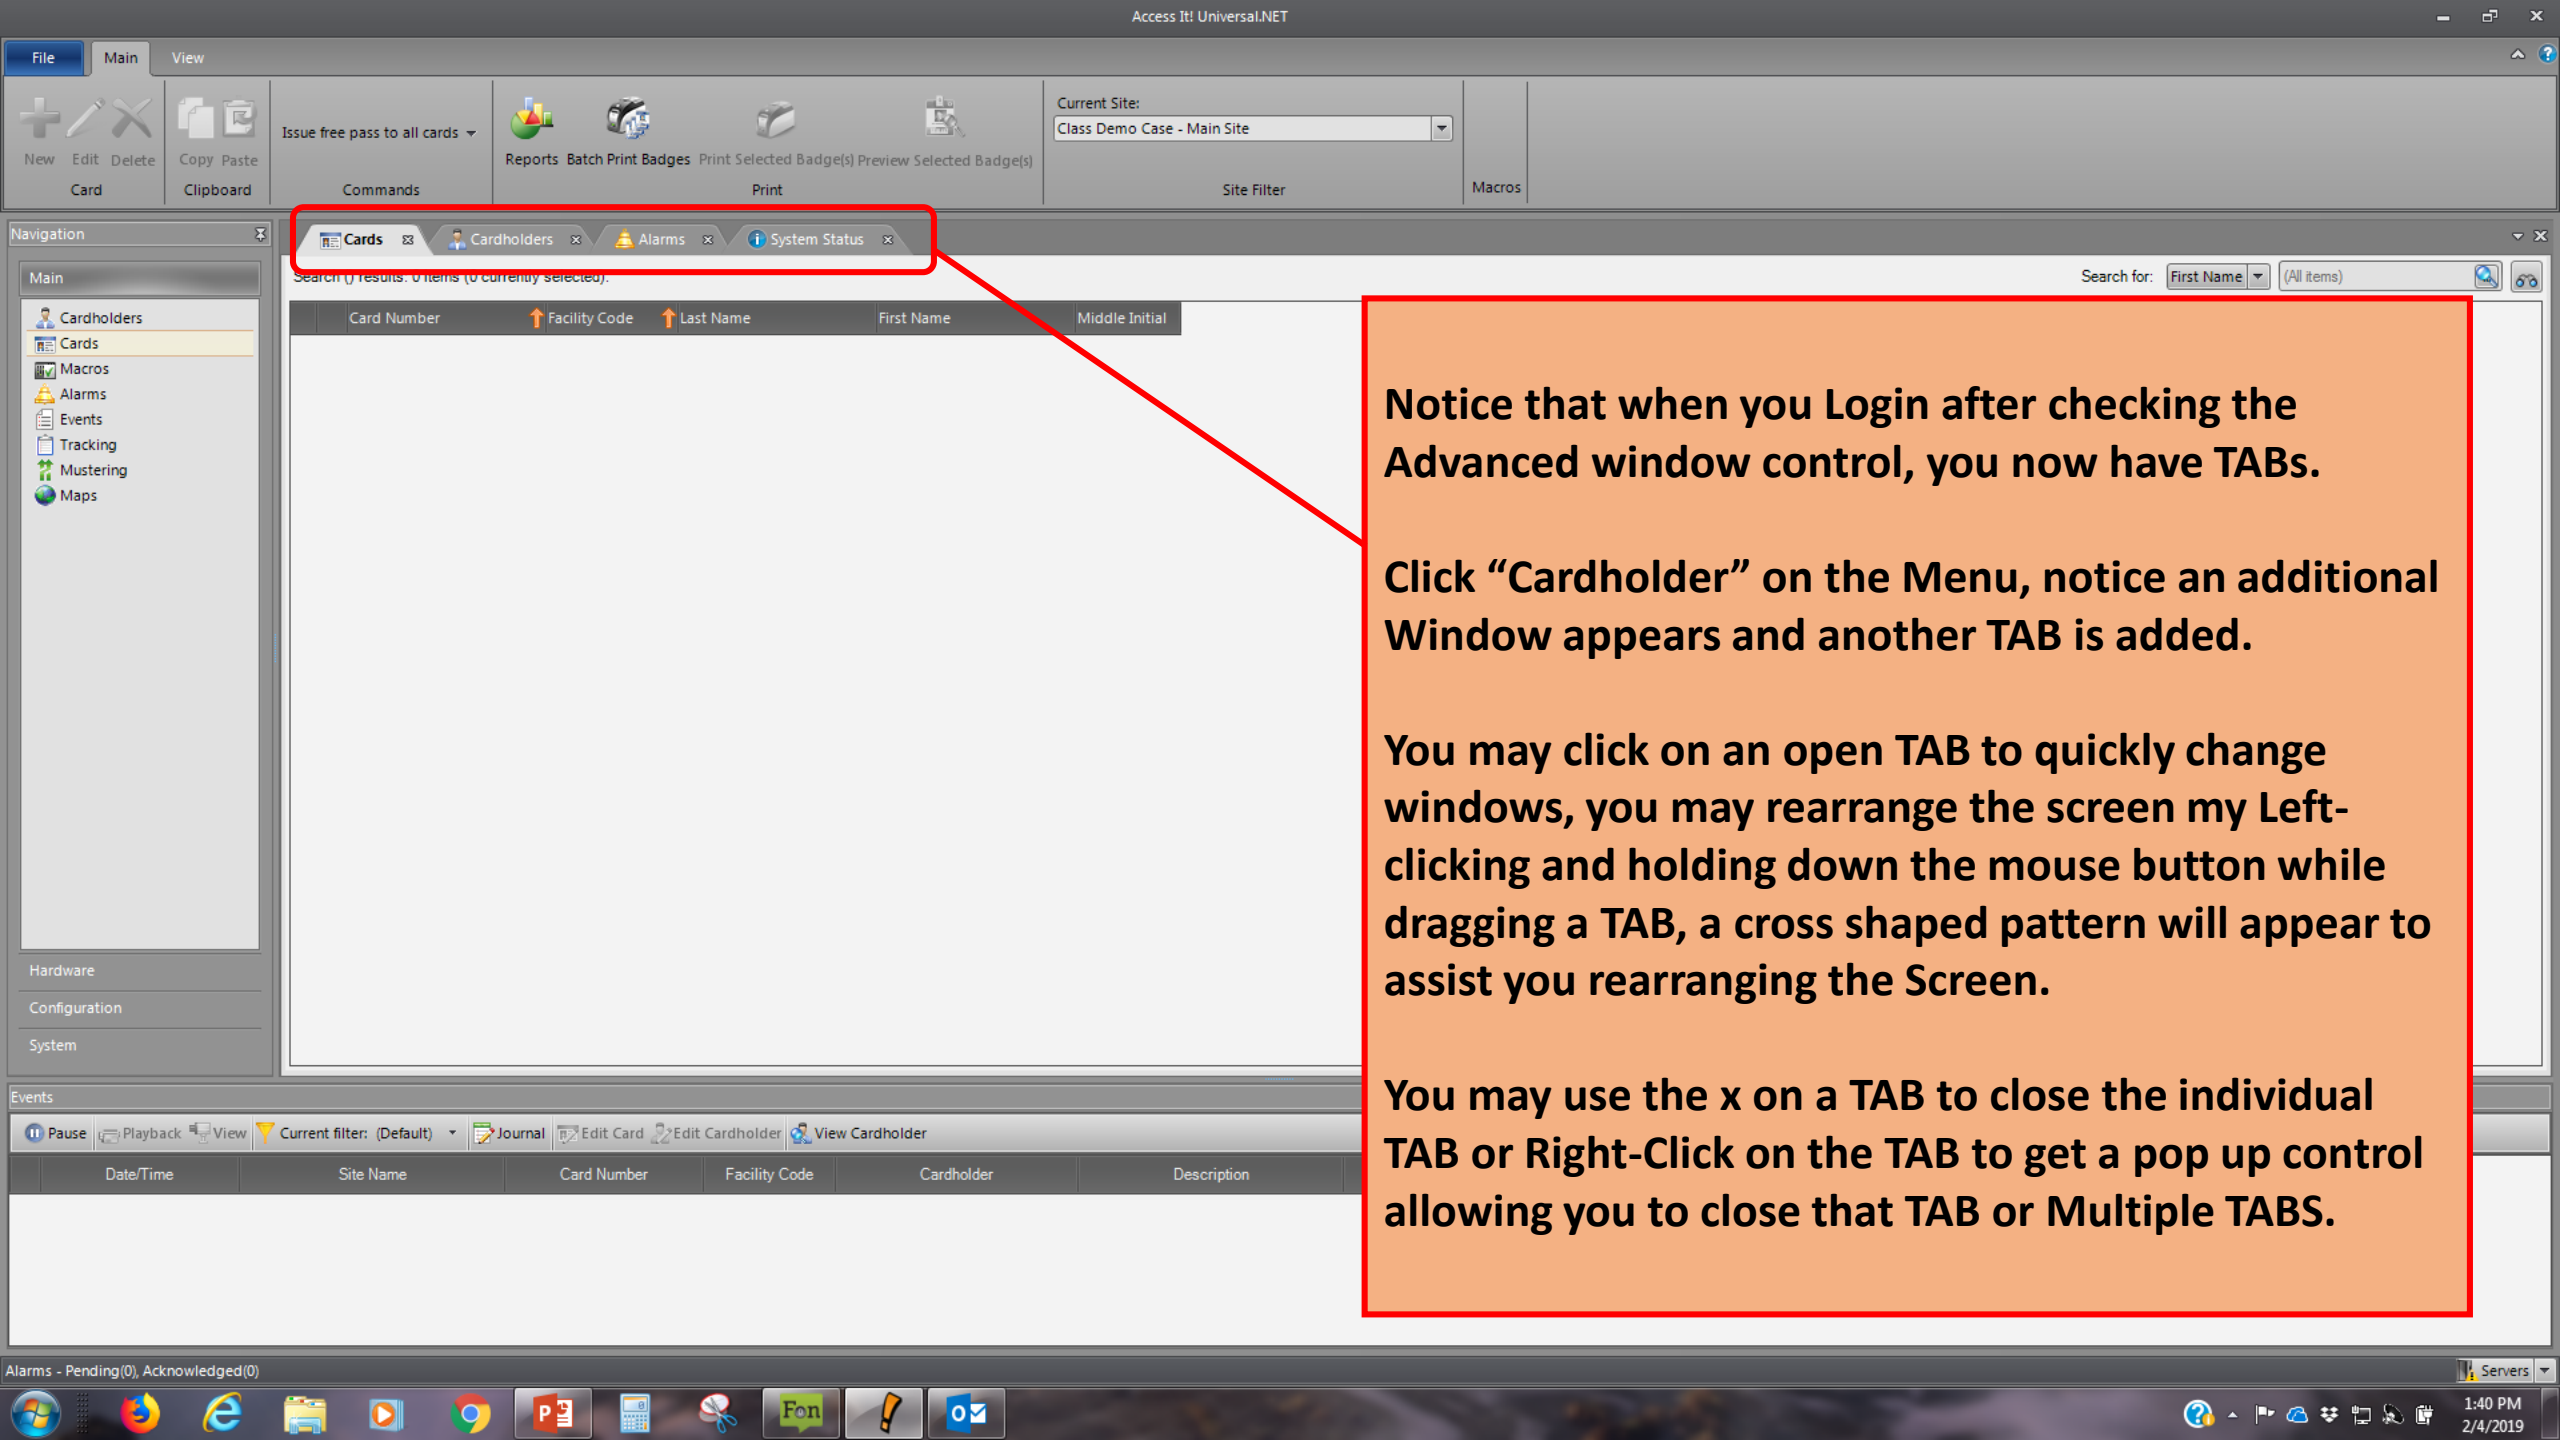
Access It! Universal.NET

File Main View

New Edit Delete
Card
Copy Paste
Clipboard
Issue free pass to all cards
Commands
Reports Batch Print Badges Print Selected Badge(s) Preview Selected Badge(s)
Print
Current Site:
Class Demo Case - Main Site
Site Filter
Macros

Navigation
Main
Cardholders
Cards
Macros
Alarms
Events
Tracking
Mustering
Maps
Hardware
Configuration
System

Cards Cardholders Alarms System Status

Search () results: 0 items (0 currently selected).
Search for: First Name (All items)

| Card Number | Facility Code | Last Name | First Name | Middle Initial |
|---|---|---|---|---|

Notice that when you Login after checking the Advanced window control, you now have TABs.

Click “Cardholder” on the Menu, notice an additional Window appears and another TAB is added.

You may click on an open TAB to quickly change windows, you may rearrange the screen my Left-clicking and holding down the mouse button while dragging a TAB, a cross shaped pattern will appear to assist you rearranging the Screen.

You may use the x on a TAB to close the individual TAB or Right-Click on the TAB to get a pop up control allowing you to close that TAB or Multiple TABS.

Events
Pause Playback View Current filter: (Default) Journal Edit Card Edit Cardholder View Cardholder

| Date/Time | Site Name | Card Number | Facility Code | Cardholder | Description |
|---|---|---|---|---|---|

Alarms - Pending(0), Acknowledged(0)
Servers

1:40 PM
2/4/2019